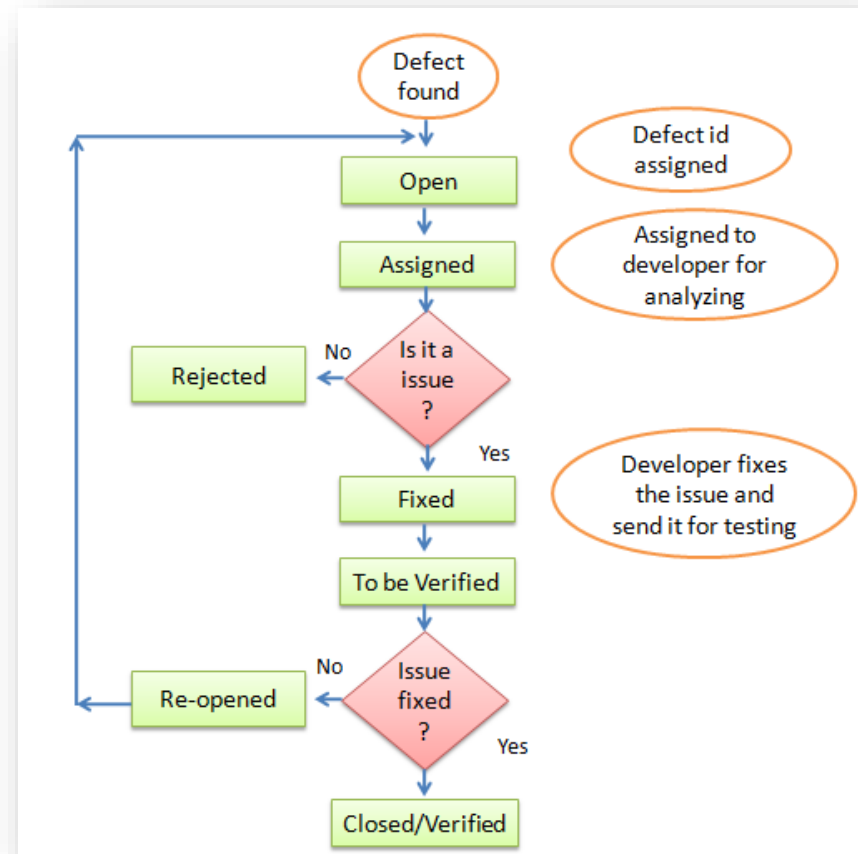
Defect found

Defect id assigned

Open

Assigned

Assigned to developer for analyzing

No

Rejected

Is it a issue ?

Yes

Fixed

Developer fixes the issue and send it for testing

To be Verified

No

Re-opened

Issue fixed ?

Yes

Closed/Verified